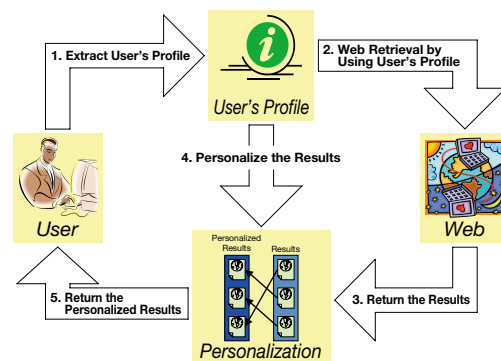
1. Extract User's Profile

User's Profile

2. Web Retrieval by Using User's Profile

4. Personalize the Results

User

Web

Personalized Results

Results

5. Return the Personalized Results

3. Return the Results

Personalization